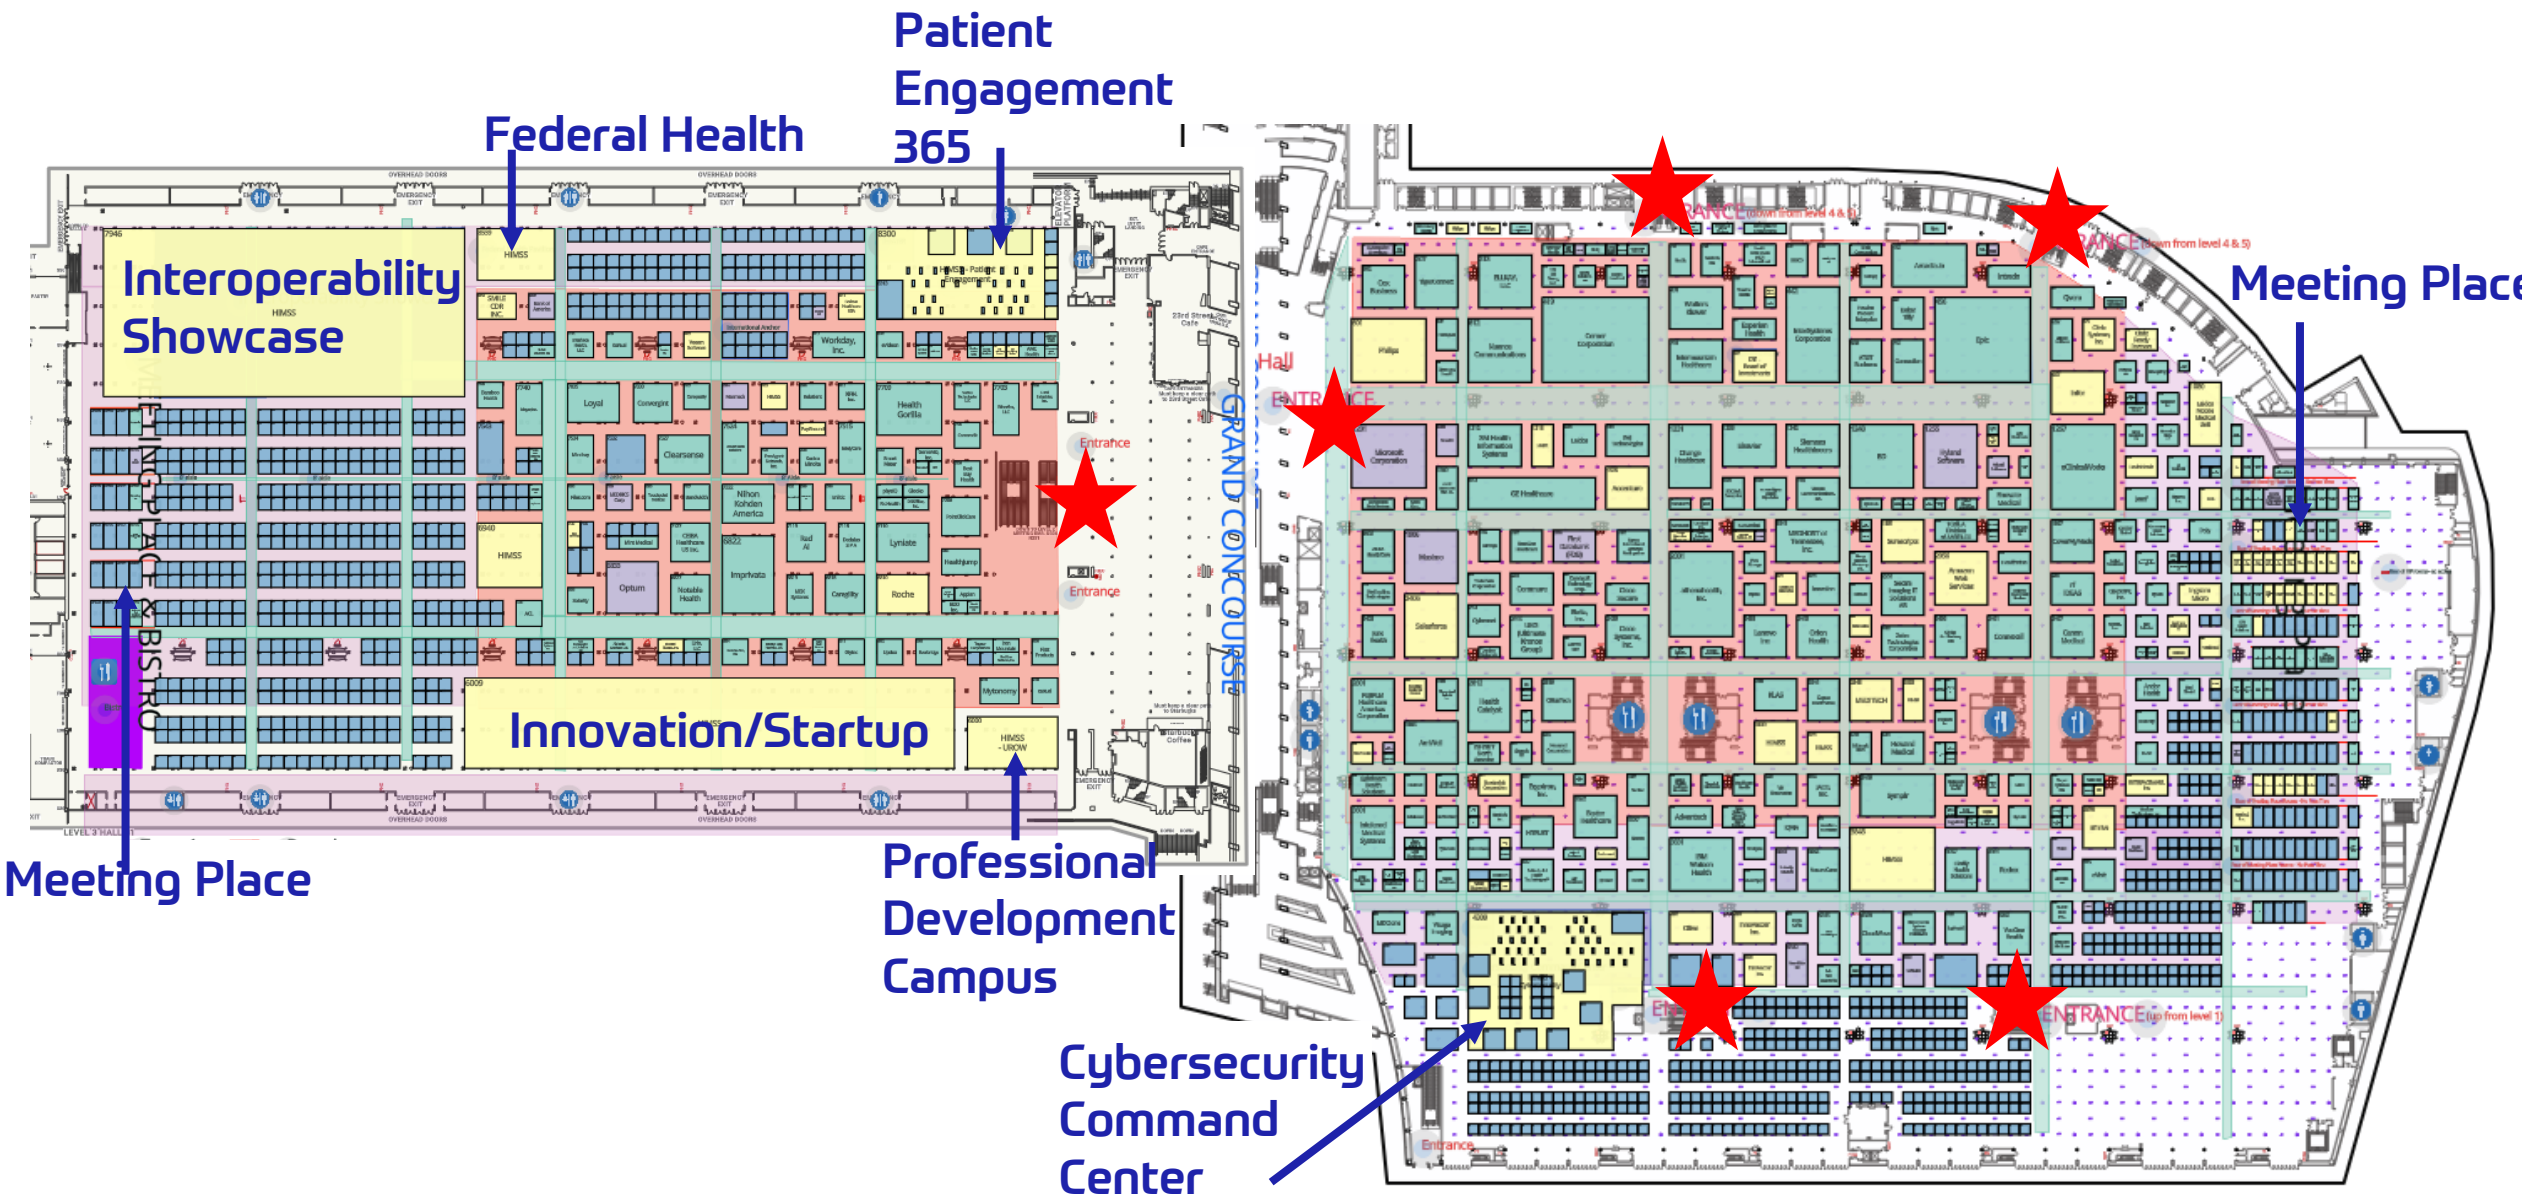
Patient Engagement 365

Federal Health

Interoperability Showcase

Meeting Place

Innovation/Startup

Professional Development Campus

Cybersecurity Command Center

Meeting Place

GRAND CONCOURSE

MEETING PLACE & BISTRO

Entrance

Entrance

Hall

ENTRANCE

ENTRANCE (down from level 4 & 5)

ENTRANCE (down from level 4 & 5)

ENTRANCE (up from level 1)

Entrance

HIMSS

HIMSS - UROW

Optum

Roche

Epic

Cerner Corporation

Allscripts

Philips

Salesforce

Nihon Kohden America

Clearsense

Loyal

Imprivata

Workday, Inc.

Health Gorilla

Lyniate

GE Healthcare

Microsoft Corporation

HIMSS

23rd Street Cafe

Starbucks Coffee

OVERHEAD DOORS

EMERGENCY EXIT

LEVEL 3 HALL